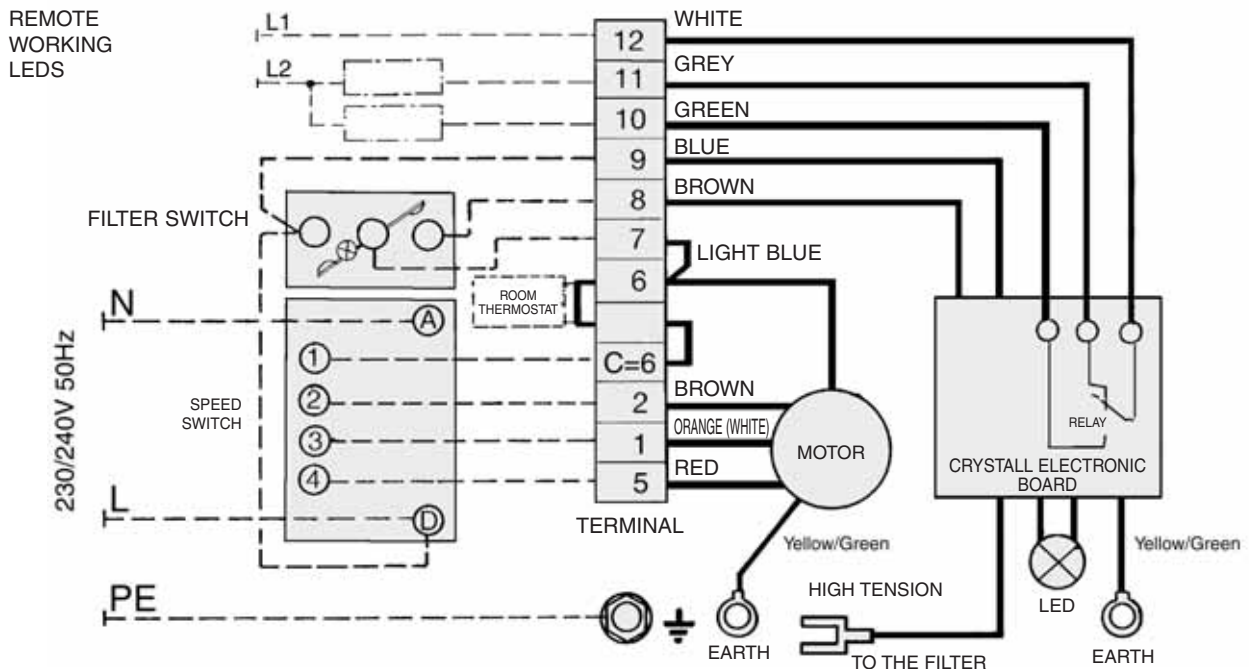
REMOTE WORKING LEDS

L1

L2

12 WHITE

11 GREY

10 GREEN

9 BLUE

8 BROWN

7

6 LIGHT BLUE

FILTER SWITCH

ROOM THERMOSTAT

N

A

230/240V 50Hz

1

C=6

SPEED SWITCH

2

2 BROWN

3

1 ORANGE (WHITE)

MOTOR

4

5 RED

L

D

TERMINAL

RELAY

CRYSTALL ELECTRONIC BOARD

Yellow/Green

Yellow/Green

PE

HIGH TENSION

LED

EARTH

TO THE FILTER

EARTH